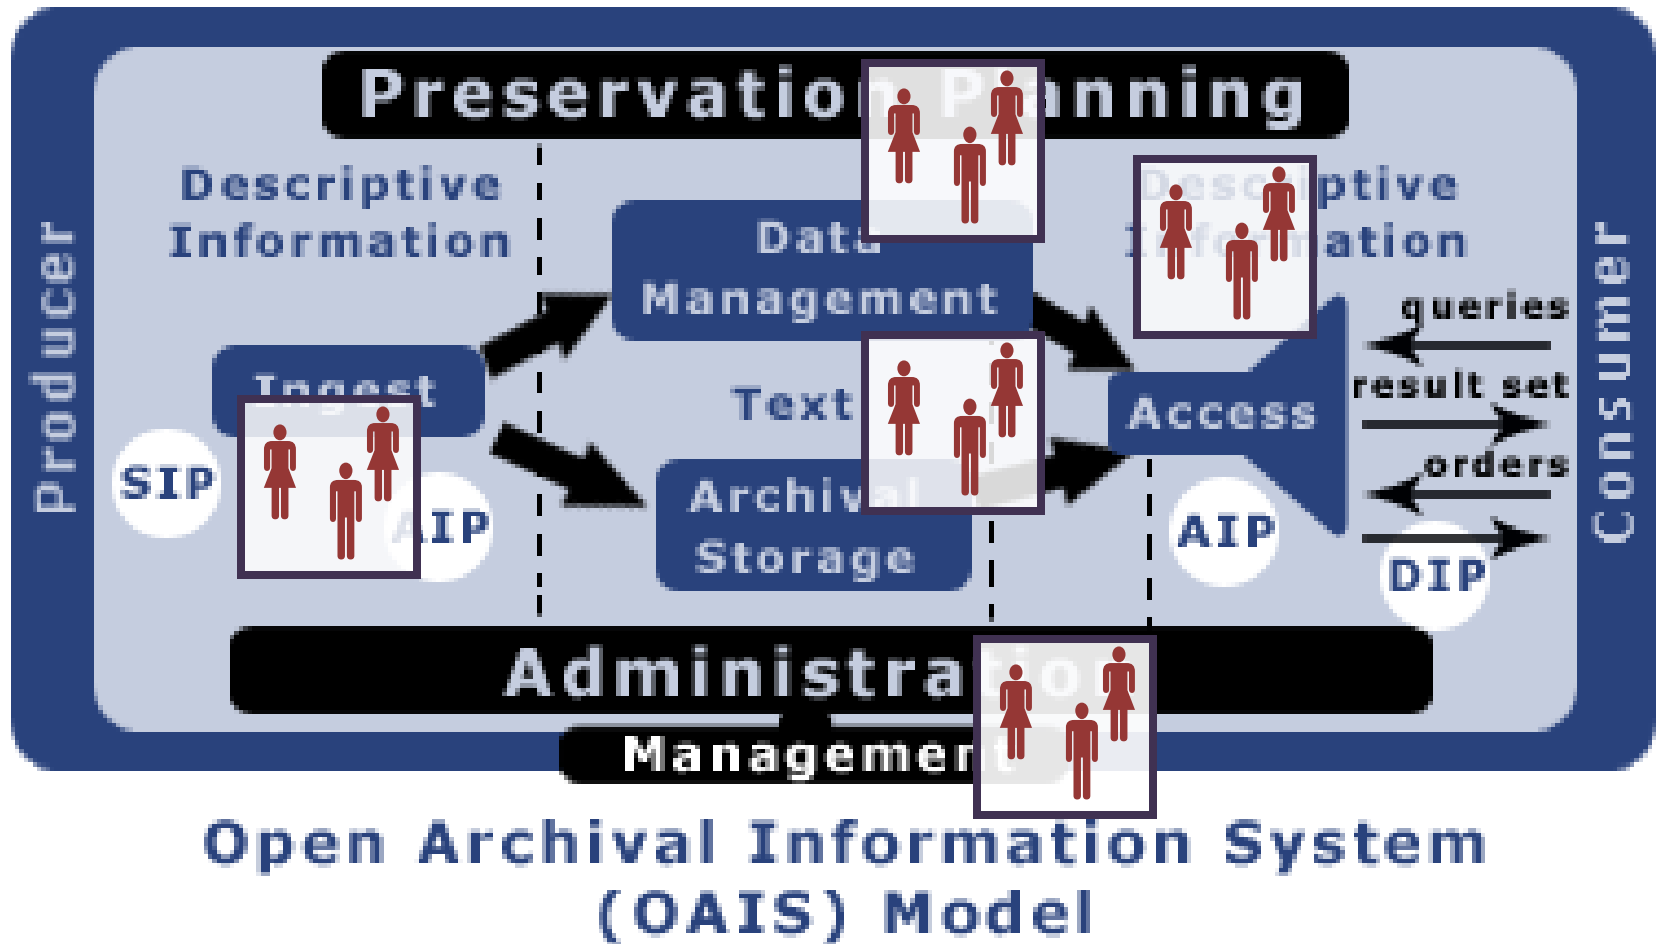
Producer

Preservation P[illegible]anning

Descriptive Information

Data Management

Desc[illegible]ptive I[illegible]f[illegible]ation

queries

Ingest

SIP

AIP

Text

Archiv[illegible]l Storage

Access

result set

orders

AIP

DIP

Consumer

Administra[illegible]io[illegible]

Managemen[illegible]

Open Archival Information System (OAIS) Model